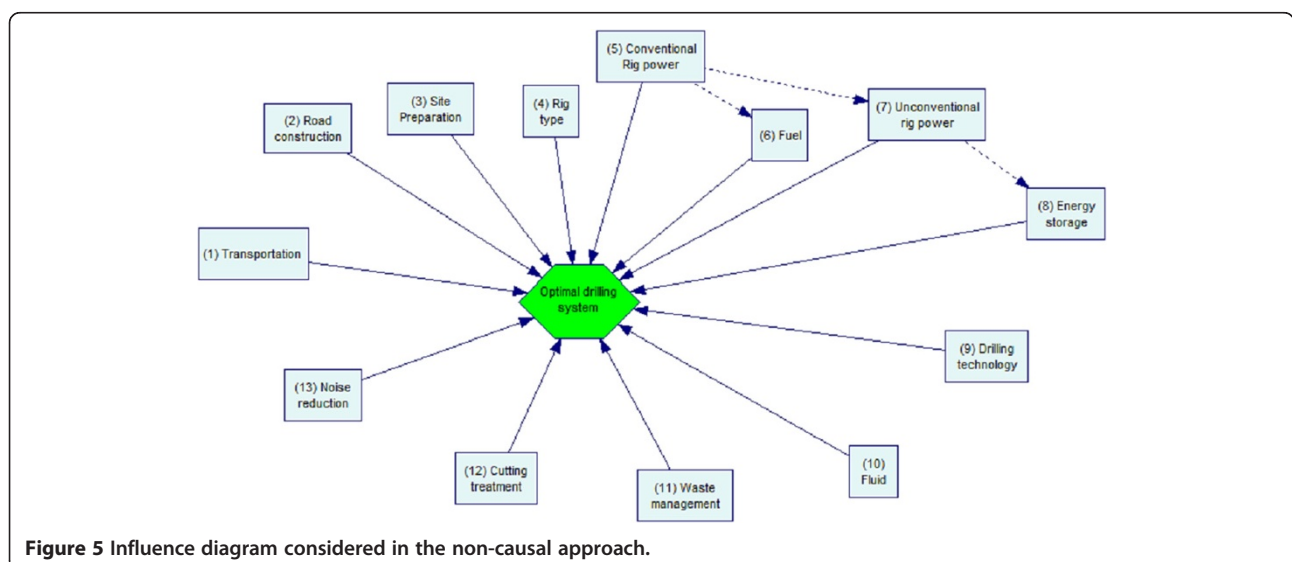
(5) Conventional Rig power

(2) Road construction

(3) Site Preparation

(4) Rig type

(6) Fuel

(7) Unconventional rig power

(8) Energy storage

(1) Transportation

Optimal drilling system

(9) Drilling technology

(13) Noise reduction

(12) Cutting treatment

(11) Waste management

(10) Fluid

**Figure 5 Influence diagram considered in the non-causal approach.**